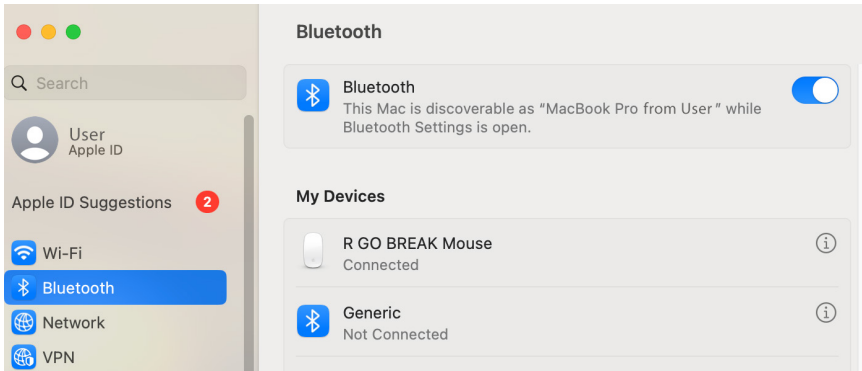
Search

User
Apple ID

Apple ID Suggestions 2

Wi-Fi
Bluetooth
Network
VPN

Bluetooth

Bluetooth
This Mac is discoverable as “MacBook Pro from User” while Bluetooth Settings is open.

My Devices

R GO BREAK Mouse
Connected

Generic
Not Connected